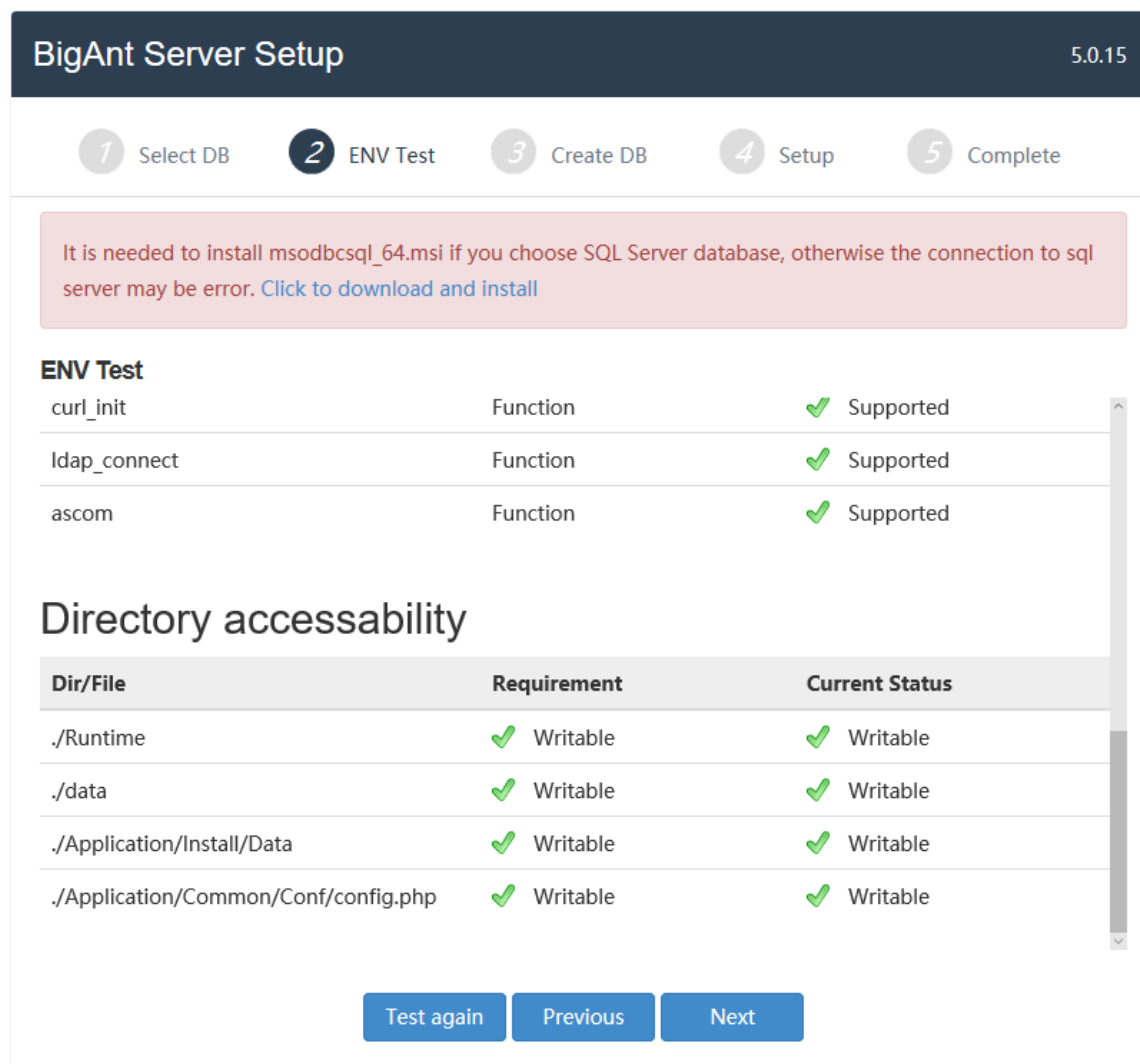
BigAnt Server Setup

5.0.15

1 Select DB
2 ENV Test
3 Create DB
4 Setup
5 Complete

It is needed to install msodbcsql_64.msi if you choose SQL Server database, otherwise the connection to sql server may be error. Click to download and install

ENV Test

| | | |
|---|---|---|
| curl_init | Function | Supported |
| ldap_connect | Function | Supported |
| ascom | Function | Supported |

Directory accessability

| Dir/File | Requirement | Current Status |
|---|---|---|
| ./Runtime | Writable | Writable |
| ./data | Writable | Writable |
| ./Application/Install/Data | Writable | Writable |
| ./Application/Common/Conf/config.php | Writable | Writable |

Test again
Previous
Next